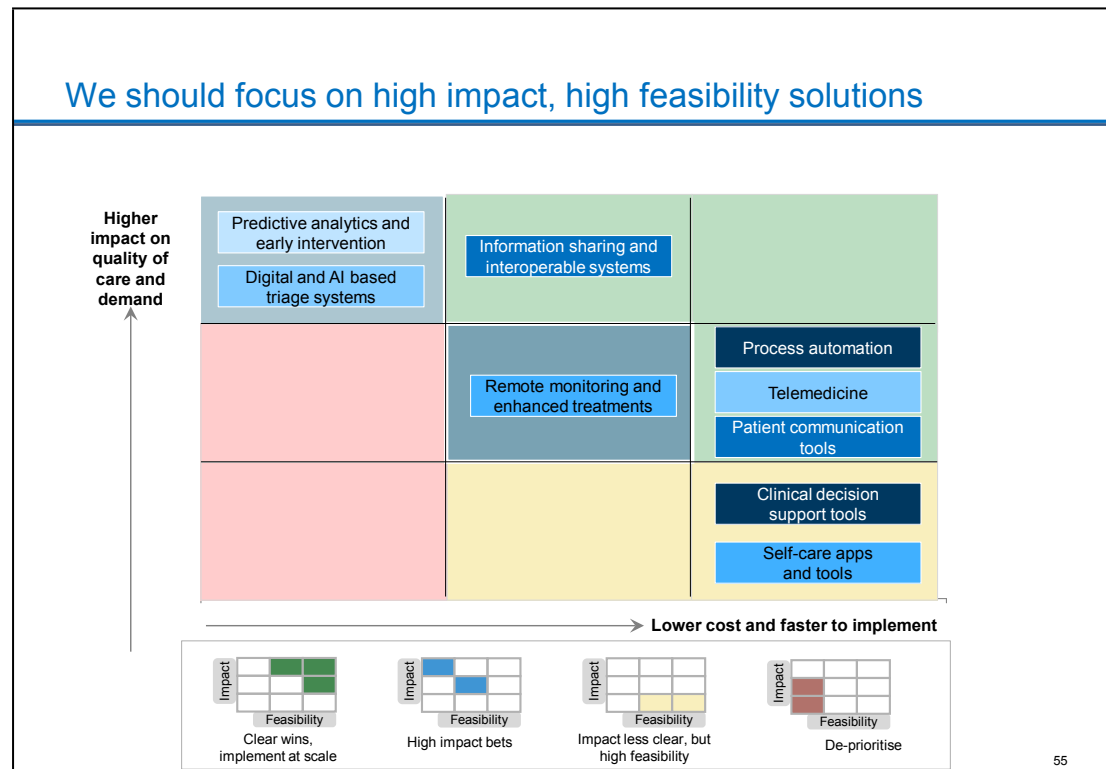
We should focus on high impact, high feasibility solutions

Higher impact on quality of care and demand

Predictive analytics and early intervention

Digital and AI based triage systems

Information sharing and interoperable systems

Remote monitoring and enhanced treatments

Process automation

Telemedicine

Patient communication tools

Clinical decision support tools

Self-care apps and tools

Lower cost and faster to implement

Impact
Feasibility
Clear wins, implement at scale

Impact
Feasibility
High impact bets

Impact
Feasibility
Impact less clear, but high feasibility

Impact
Feasibility
De-prioritise

55